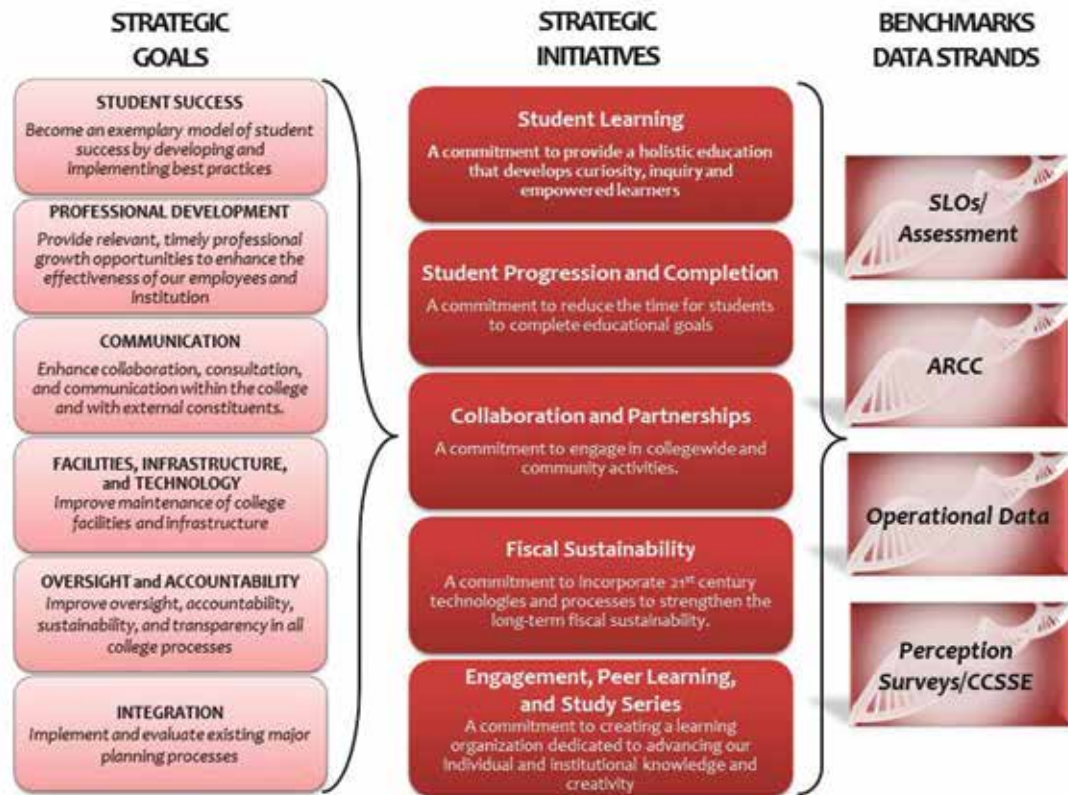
STRATEGIC GOALS

STUDENT SUCCESS
Become an exemplary model of student success by developing and implementing best practices

PROFESSIONAL DEVELOPMENT
Provide relevant, timely professional growth opportunities to enhance the effectiveness of our employees and institution

COMMUNICATION
Enhance collaboration, consultation, and communication within the college and with external constituents.

FACILITIES, INFRASTRUCTURE, and TECHNOLOGY
Improve maintenance of college facilities and infrastructure

OVERSIGHT and ACCOUNTABILITY
Improve oversight, accountability, sustainability, and transparency in all college processes

INTEGRATION
Implement and evaluate existing major planning processes

STRATEGIC INITIATIVES

Student Learning
A commitment to provide a holistic education that develops curiosity, inquiry and empowered learners

Student Progression and Completion
A commitment to reduce the time for students to complete educational goals

Collaboration and Partnerships
A commitment to engage in collegewide and community activities.

Fiscal Sustainability
A commitment to incorporate 21$^{st}$ century technologies and processes to strengthen the long-term fiscal sustainability.

Engagement, Peer Learning, and Study Series
A commitment to creating a learning organization dedicated to advancing our individual and institutional knowledge and creativity

BENCHMARKS DATA STRANDS

SLOs/ Assessment

ARCC

Operational Data

Perception Surveys/CCSSE